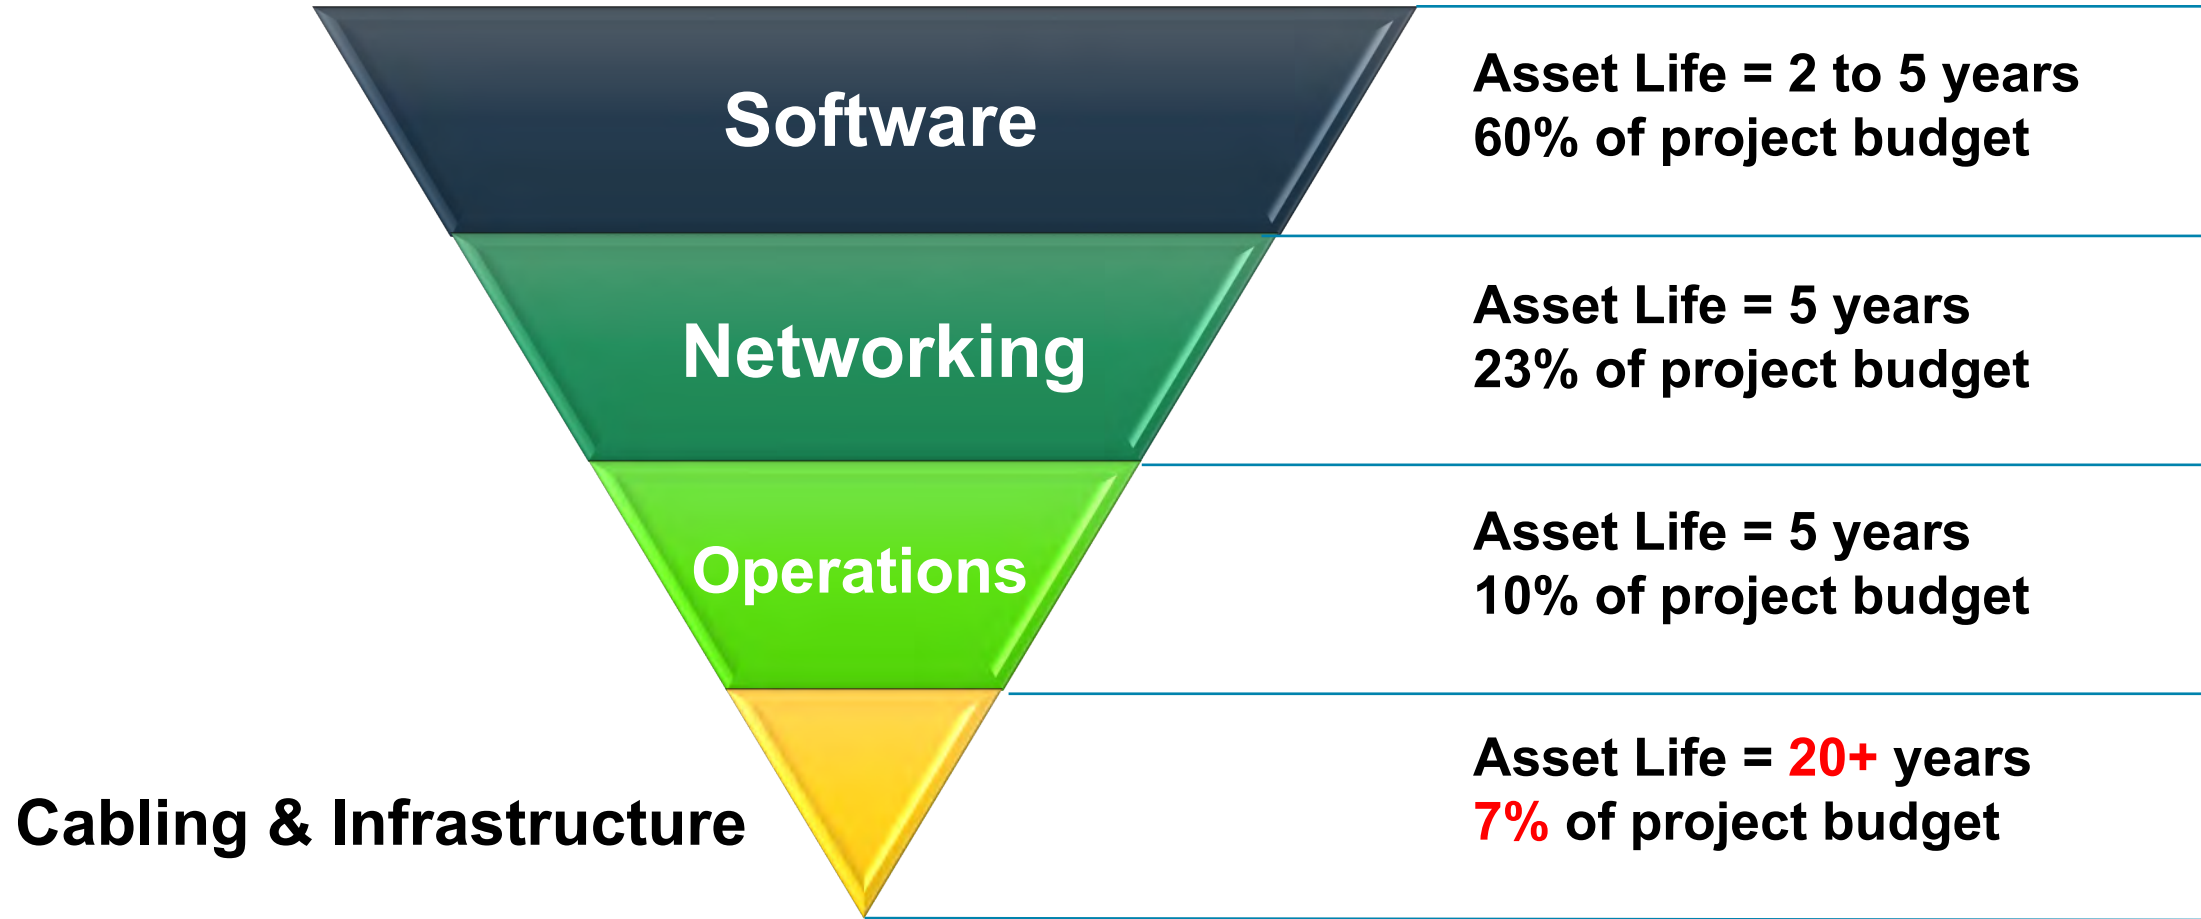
Software

Asset Life = 2 to 5 years
60% of project budget

Networking

Asset Life = 5 years
23% of project budget

Operations

Asset Life = 5 years
10% of project budget

Cabling & Infrastructure

Asset Life = 20+ years
7% of project budget